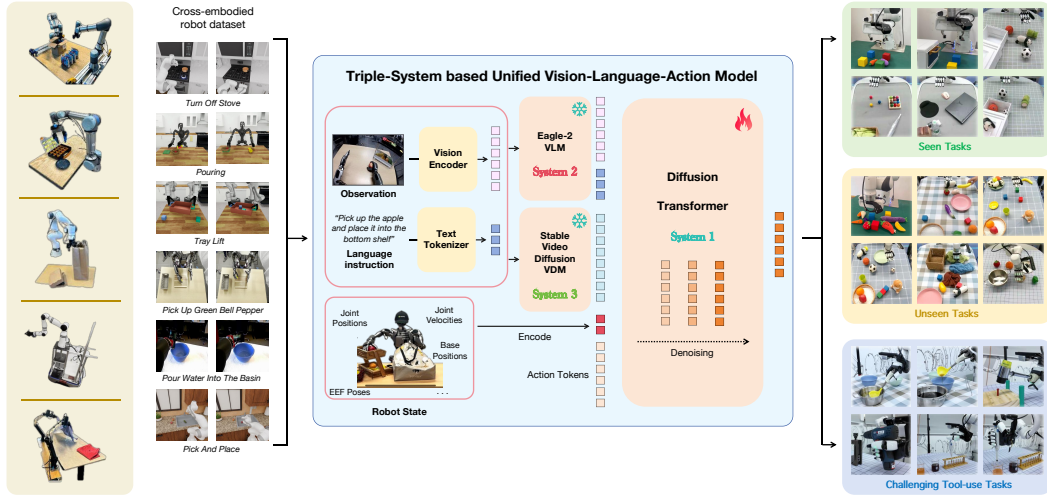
Cross-embodied robot dataset

Turn Off Stove

Pouring

Tray Lift

Pick Up Green Bell Pepper

Pour Water Into The Basin

Pick And Place

Triple-System based Unified Vision-Language-Action Model

Observation

Vision Encoder

"Pick up the apple and place it into the bottom shelf"

Language instruction

Text Tokenizer

Eagle-2 VLM

System 2

Stable Video Diffusion VDM

System 3

Diffusion

Transformer

System 1

Denoising

Joint Positions

Joint Velocities

Base Positions

EEF Poses

. . .

Robot State

Encode

Action Tokens

Seen Tasks

Unseen Tasks

Challenging Tool-use Tasks